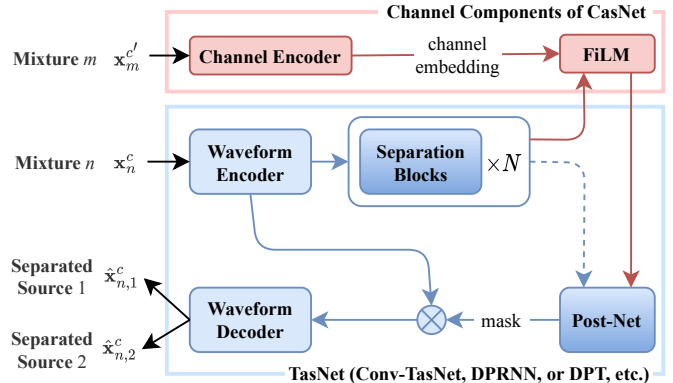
Channel Components of CasNet

Mixture $m$ $\mathbf{x}_m^{c'}$

Channel Encoder

channel embedding

FiLM

Mixture $n$ $\mathbf{x}_n^c$

Waveform Encoder

Separation Blocks

$\times N$

Separated Source 1 $\hat{\mathbf{x}}_{n,1}^c$

Separated Source 2 $\hat{\mathbf{x}}_{n,2}^c$

Waveform Decoder

mask

Post-Net

TasNet (Conv-TasNet, DPRNN, or DPT, etc.)